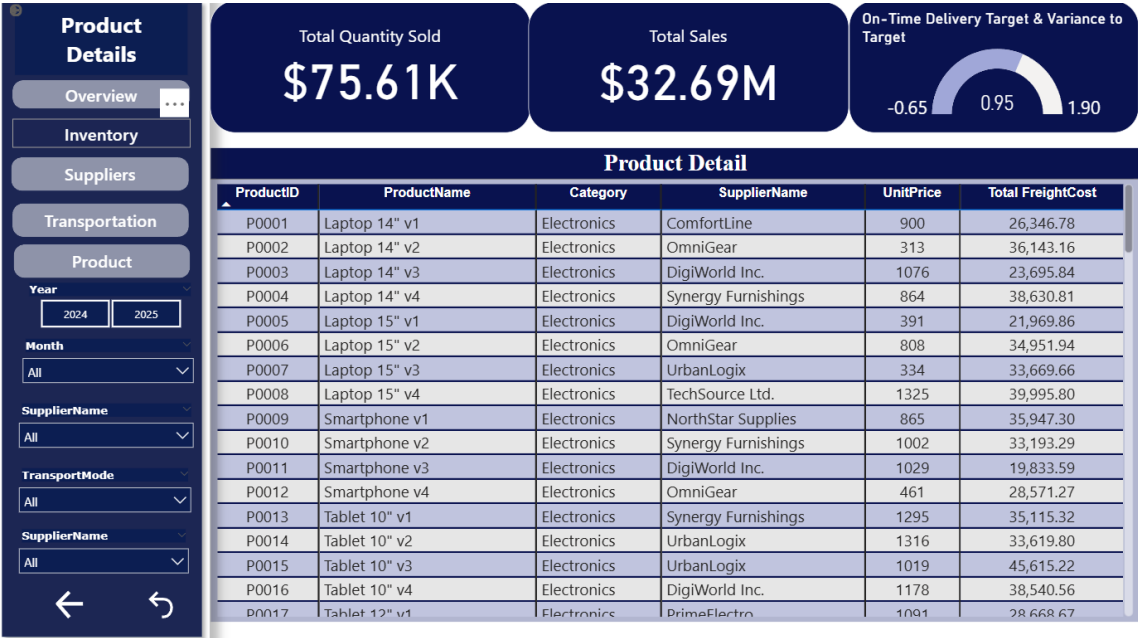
Product Details

Overview

...

Inventory

Suppliers

Transportation

Product

Year

2024

2025

Month

All

SupplierName

All

TransportMode

All

SupplierName

All

Total Quantity Sold

$75.61K

Total Sales

$32.69M

On-Time Delivery Target & Variance to Target

-0.65

0.95

1.90

Product Detail

| ProductID | ProductName | Category | SupplierName | UnitPrice | Total FreightCost |
|---|---|---|---|---|---|
| P0001 | Laptop 14" v1 | Electronics | ComfortLine | 900 | 26,346.78 |
| P0002 | Laptop 14" v2 | Electronics | OmniGear | 313 | 36,143.16 |
| P0003 | Laptop 14" v3 | Electronics | DigiWorld Inc. | 1076 | 23,695.84 |
| P0004 | Laptop 14" v4 | Electronics | Synergy Furnishings | 864 | 38,630.81 |
| P0005 | Laptop 15" v1 | Electronics | DigiWorld Inc. | 391 | 21,969.86 |
| P0006 | Laptop 15" v2 | Electronics | OmniGear | 808 | 34,951.94 |
| P0007 | Laptop 15" v3 | Electronics | UrbanLogix | 334 | 33,669.66 |
| P0008 | Laptop 15" v4 | Electronics | TechSource Ltd. | 1325 | 39,995.80 |
| P0009 | Smartphone v1 | Electronics | NorthStar Supplies | 865 | 35,947.30 |
| P0010 | Smartphone v2 | Electronics | Synergy Furnishings | 1002 | 33,193.29 |
| P0011 | Smartphone v3 | Electronics | DigiWorld Inc. | 1029 | 19,833.59 |
| P0012 | Smartphone v4 | Electronics | OmniGear | 461 | 28,571.27 |
| P0013 | Tablet 10" v1 | Electronics | Synergy Furnishings | 1295 | 35,115.32 |
| P0014 | Tablet 10" v2 | Electronics | UrbanLogix | 1316 | 33,619.80 |
| P0015 | Tablet 10" v3 | Electronics | UrbanLogix | 1019 | 45,615.22 |
| P0016 | Tablet 10" v4 | Electronics | DigiWorld Inc. | 1178 | 38,540.56 |
| P0017 | Tablet 12" v1 | Electronics | PrimeElectro | 1091 | 28,668.67 |